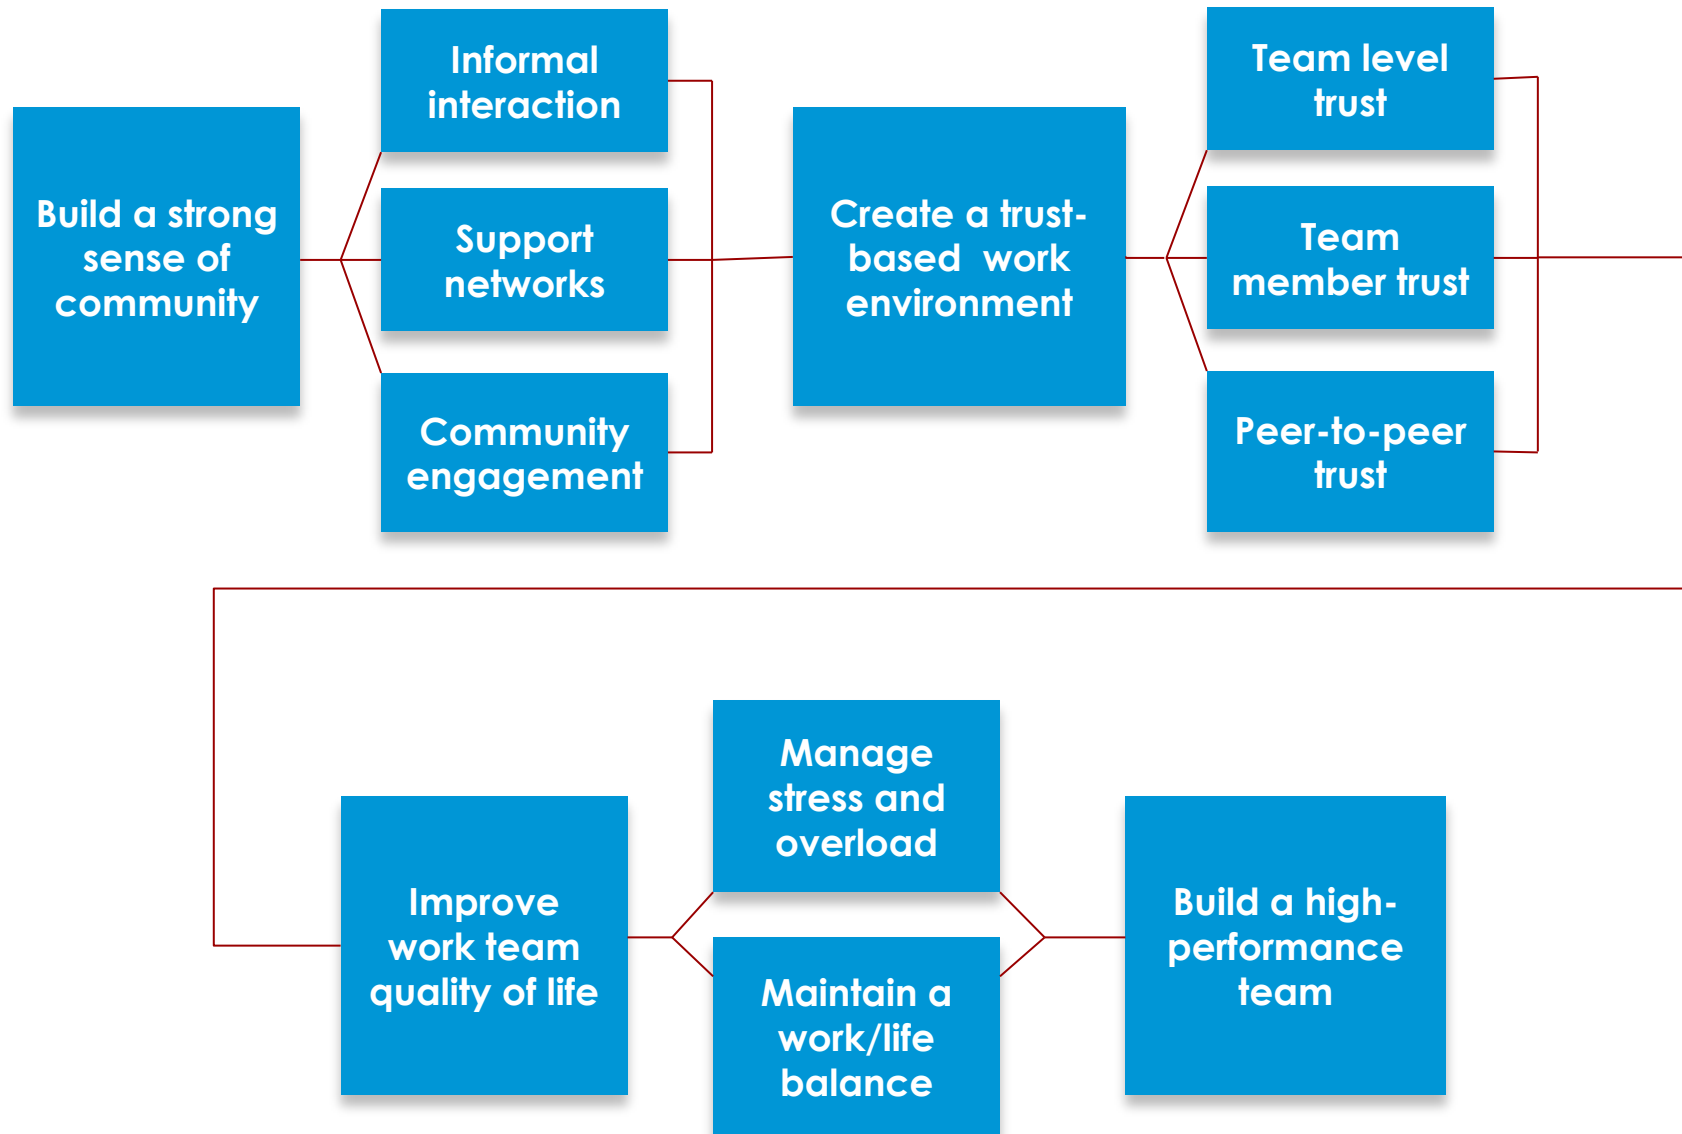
Build a strong sense of community

Informal interaction

Support networks

Community engagement

Create a trust-based work environment

Team level trust

Team member trust

Peer-to-peer trust

Improve work team quality of life

Manage stress and overload

Maintain a work/life balance

Build a high-performance team